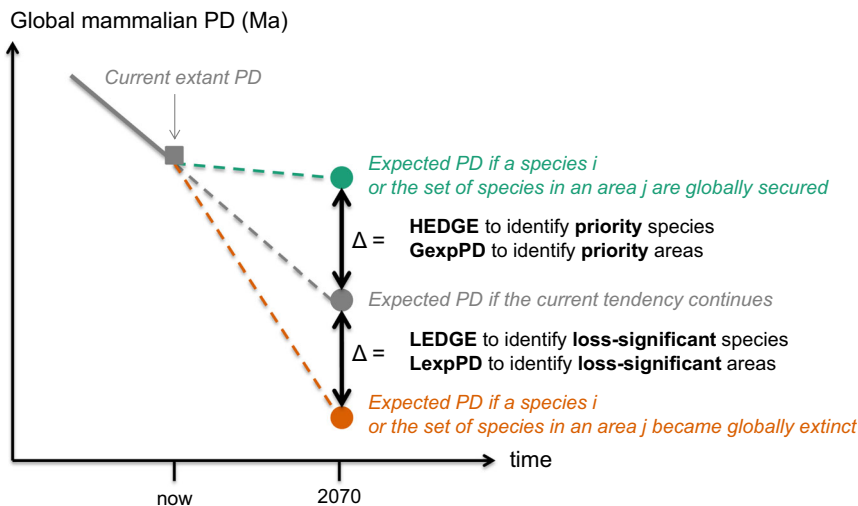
Global mammalian PD (Ma)

Current extant PD

Expected PD if a species i or the set of species in an area j are globally secured

Δ = HEDGE to identify priority species
GexpPD to identify priority areas

Expected PD if the current tendency continues

Δ = LEDGE to identify loss-significant species
LexpPD to identify loss-significant areas

Expected PD if a species i or the set of species in an area j became globally extinct

time

now

2070